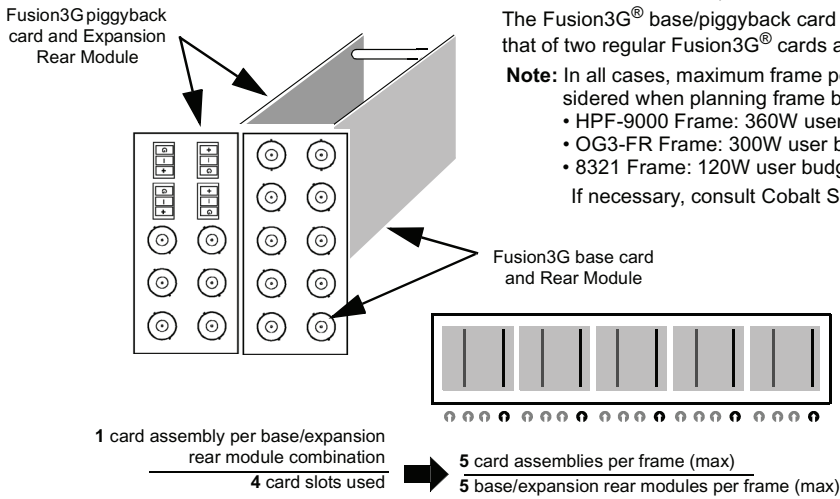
Fusion3G piggyback card and Expansion Rear Module

The Fusion3G® base/piggyback card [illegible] that of two regular Fusion3G® cards a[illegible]

Note: In all cases, maximum frame p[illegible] sidered when planning frame b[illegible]
• HPF-9000 Frame: 360W use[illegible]
• OG3-FR Frame: 300W user b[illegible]
• 8321 Frame: 120W user budg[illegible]
If necessary, consult Cobalt S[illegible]

Fusion3G base card and Rear Module

**1** card assembly per base/expansion rear module combination
**4** card slots used

**5** card assemblies per frame (max)
**5** base/expansion rear modules per frame (max)